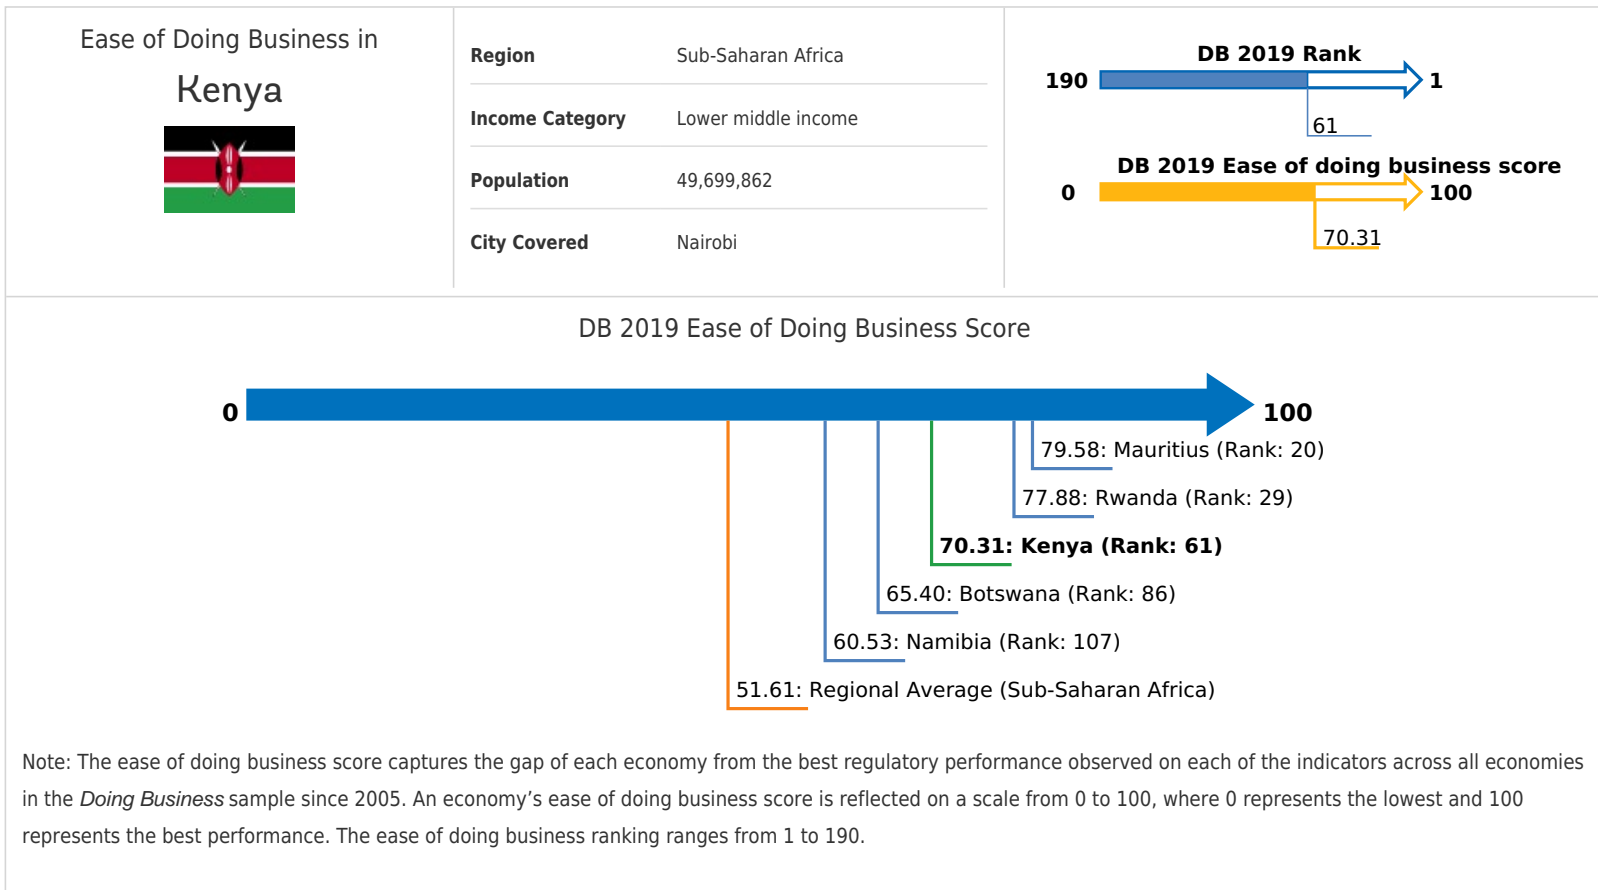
Ease of Doing Business in

Kenya

| Region | Sub-Saharan Africa |
|---|---|
| Income Category | Lower middle income |
| Population | 49,699,862 |
| City Covered | Nairobi |

DB 2019 Rank

190

1

61

DB 2019 Ease of doing business score

0

100

70.31

DB 2019 Ease of Doing Business Score

0

100

79.58: Mauritius (Rank: 20)

77.88: Rwanda (Rank: 29)

70.31: Kenya (Rank: 61)

65.40: Botswana (Rank: 86)

60.53: Namibia (Rank: 107)

51.61: Regional Average (Sub-Saharan Africa)

Note: The ease of doing business score captures the gap of each economy from the best regulatory performance observed on each of the indicators across all economies in the Doing Business sample since 2005. An economy's ease of doing business score is reflected on a scale from 0 to 100, where 0 represents the lowest and 100 represents the best performance. The ease of doing business ranking ranges from 1 to 190.